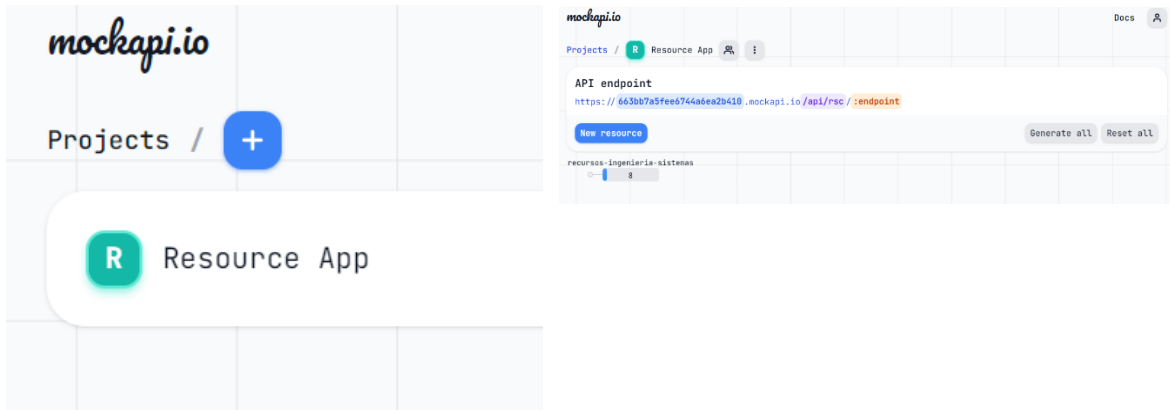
mockapi.io

Projects / +

R Resource App

mockapi.io

Docs

Projects / R Resource App

API endpoint

https:// 663bb7a5fee6744a6ea2b410 .mockapi.io /api/rsc / :endpoint

New resource

Generate all

Reset all

recursos-ingenieria-sistemas

8